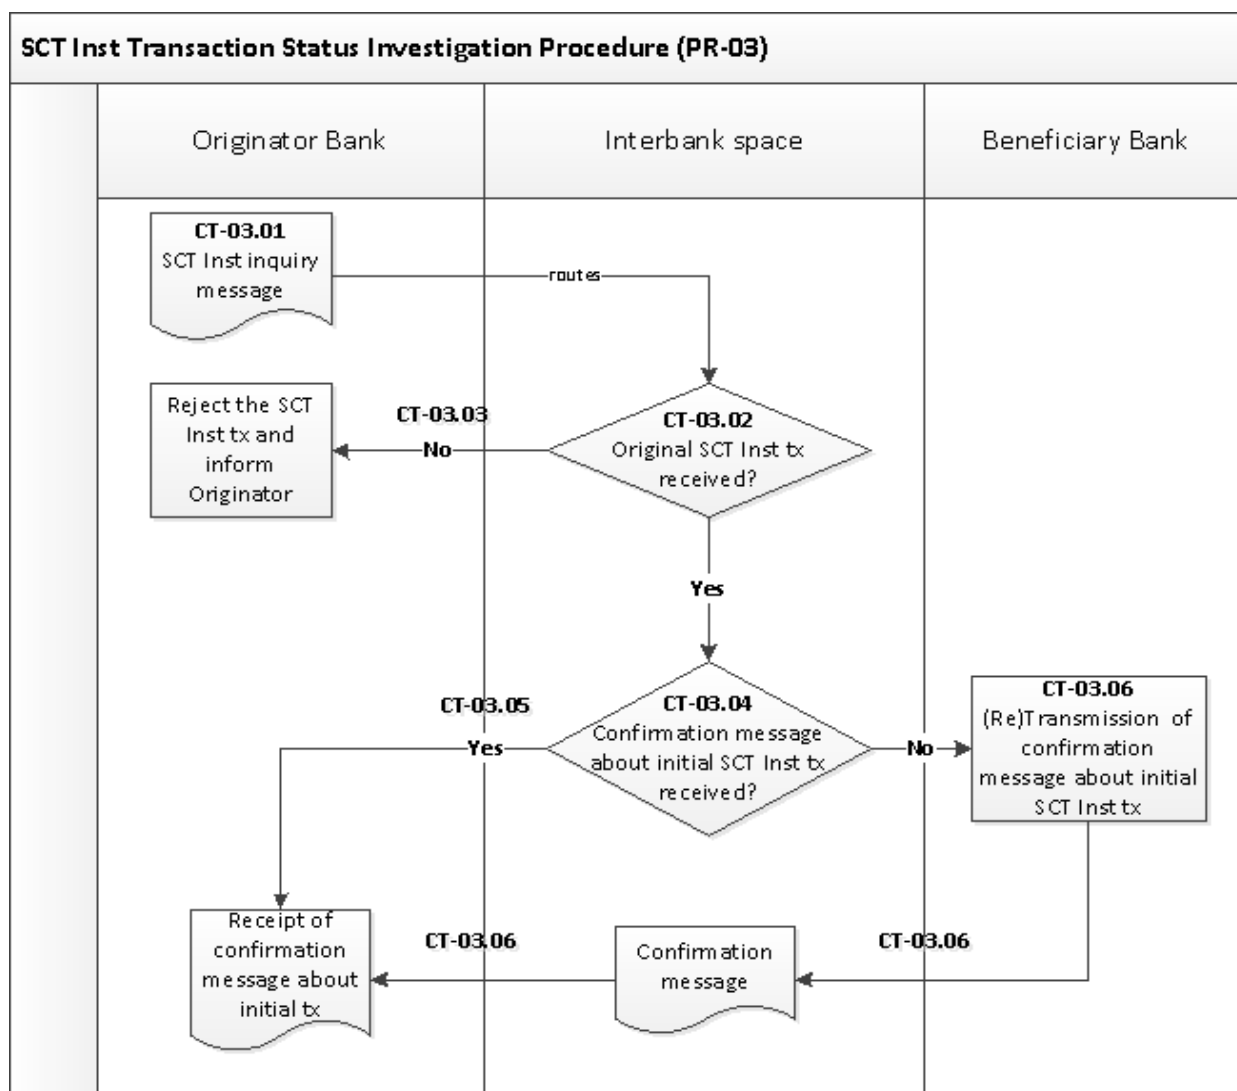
SCT Inst Transaction Status Investigation Procedure (PR-03)

Originator Bank

Interbank space

Beneficiary Bank

CT-03.01
SCT Inst inquiry message

routes

Reject the SCT Inst tx and inform Originator

CT-03.03

No

CT-03.02
Original SCT Inst tx received?

Yes

CT-03.05

Yes

CT-03.04
Confirmation message about initial SCT Inst tx received?

No

CT-03.06
(Re)Transmission of confirmation message about initial SCT Inst tx

Receipt of confirmation message about initial tx

CT-03.06

Confirmation message

CT-03.06